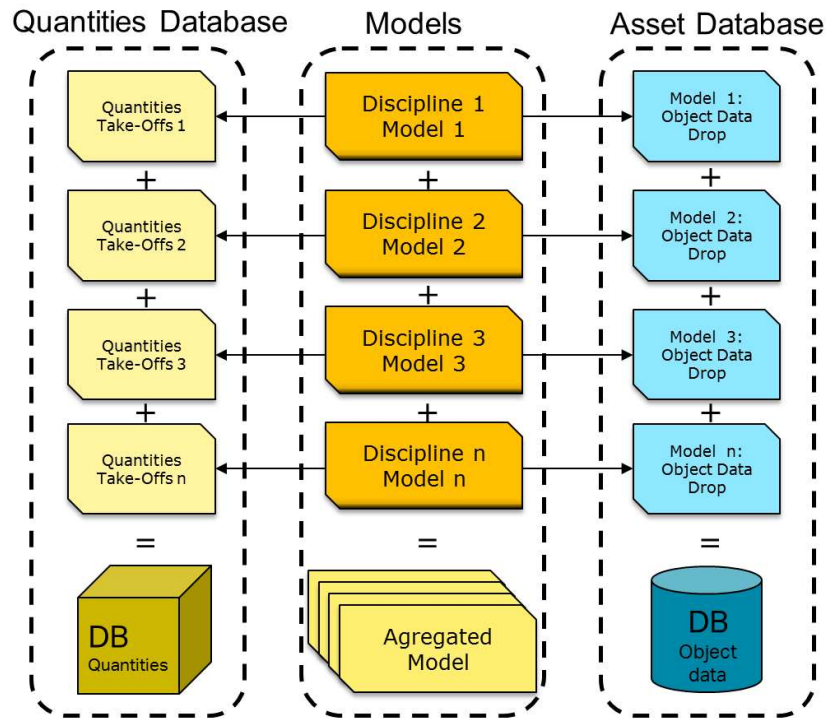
Quantities Database

Quantities Take-Offs 1

+

Quantities Take-Offs 2

+

Quantities Take-Offs 3

+

Quantities Take-Offs n

=

DB Quantities

Models

Discipline 1 Model 1

+

Discipline 2 Model 2

+

Discipline 3 Model 3

+

Discipline n Model n

=

Agregated Model

Asset Database

Model 1: Object Data Drop

+

Model 2: Object Data Drop

+

Model 3: Object Data Drop

+

Model n: Object Data Drop

=

DB Object data